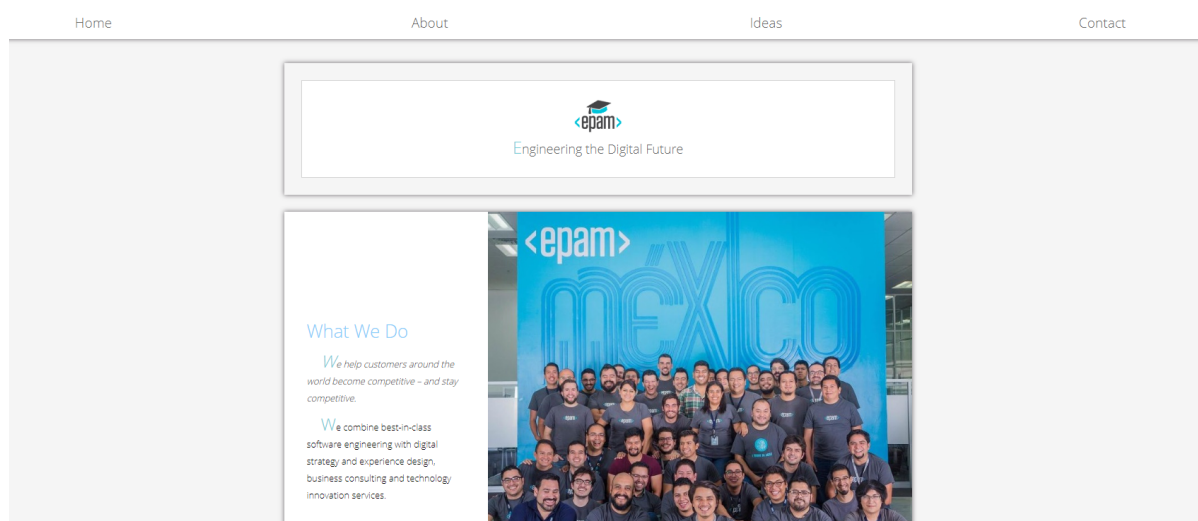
Home About Ideas Contact

<epam>

Engineering the Digital Future

What We Do

We help customers around the world become competitive – and stay competitive.

We combine best-in-class software engineering with digital strategy and experience design, business consulting and technology innovation services.

<epam>

méxico